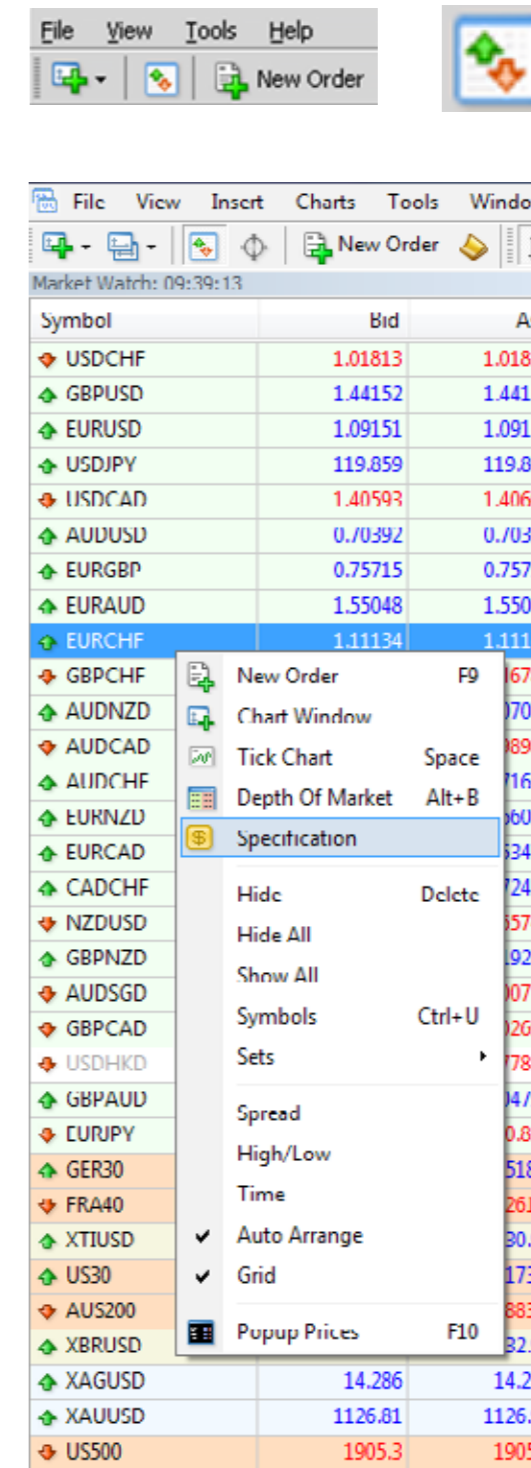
File View Tools Help

New Order

File View Insert Charts Tools Windo

New Order

Market Watch: 09:39:13

| Symbol | Bid | A |
|---|---|---|
| USDCHF | 1.01813 | 1.018 |
| GBPUSD | 1.44152 | 1.441 |
| EURUSD | 1.09151 | 1.091 |
| USDJPY | 119.859 | 119.8 |
| USDCAD | 1.40593 | 1.406 |
| AUDUSD | 0.70392 | 0.703 |
| EURGBP | 0.75715 | 0.757 |
| EURAUD | 1.55048 | 1.550 |
| EURCHF | 1.11134 | 1.111 |
| GBPCHF | | 67 |
| AUDNZD | | 70 |
| AUDCAD | | 89 |
| AUDCHF | | 716 |
| EURNZD | | 60 |
| EURCAD | | 534 |
| CADCHF | | 724 |
| NZDUSD | | 57 |
| GBPNZD | | 92 |
| AUDSGD | | 07 |
| GBPCAD | | 26 |
| USDHKD | | 78 |
| GBPAUD | | 04 |
| EURJPY | | 0.8 |
| GER30 | | 518 |
| FRA40 | | 26 |
| XTIUSD | | 30. |
| US30 | | 173 |
| AUS200 | | 883 |
| XBRUSD | | 32. |
| XAGUSD | 14.286 | 14.2 |
| XAUUSD | 1126.81 | 1126. |
| US500 | 1905.3 | 1905 |

New Order F9
Chart Window
Tick Chart Space
Depth Of Market Alt+B
Specification
Hide Delete
Hide All
Show All
Symbols Ctrl+U
Sets
Spread
High/Low
Time
Auto Arrange
Grid
Popup Prices F10